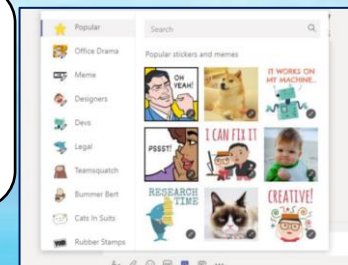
Popular
Office Drama
Meme
Designers
Devs
Legal
Teamsquatch
Bummer Bert
Cats In Suits
Rubber Stamps

Search

Popular stickers and memes

OH YEAH!
IT WORKS ON MY MACHINE...
PSSST!
I CAN FIX IT
RESEARCH TIME
CREATIVE!